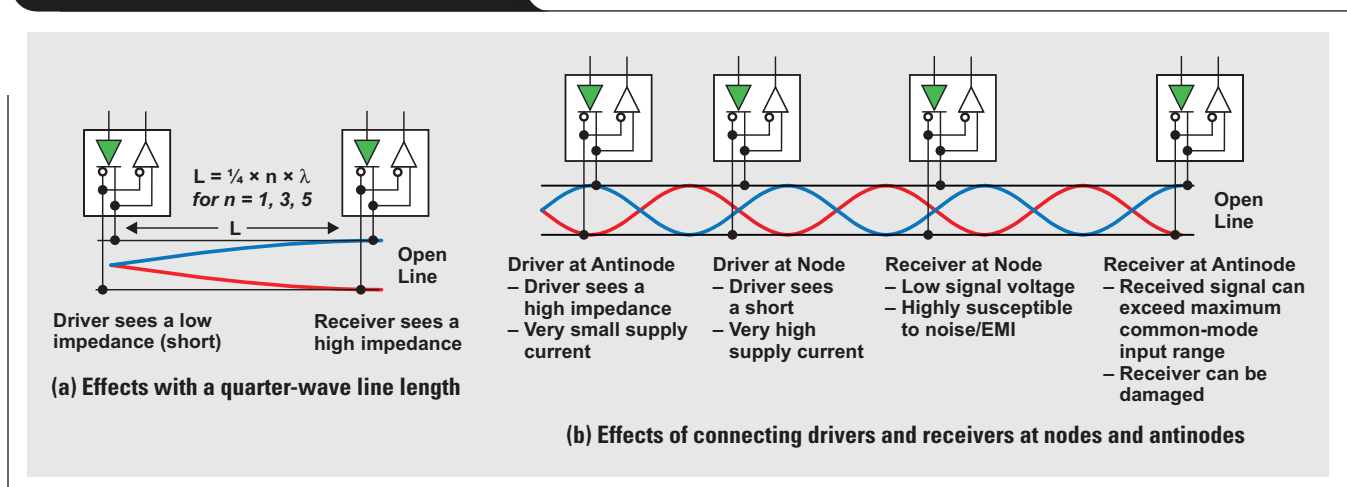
L = ¼ × n × λ
for n = 1, 3, 5

L

Open Line

Driver sees a low impedance (short)

Receiver sees a high impedance

(a) Effects with a quarter-wave line length

Open Line

Driver at Antinode
– Driver sees a high impedance
– Very small supply current

Driver at Node
– Driver sees a short
– Very high supply current

Receiver at Node
– Low signal voltage
– Highly susceptible to noise/EMI

Receiver at Antinode
– Received signal can exceed maximum common-mode input range
– Receiver can be damaged

(b) Effects of connecting drivers and receivers at nodes and antinodes